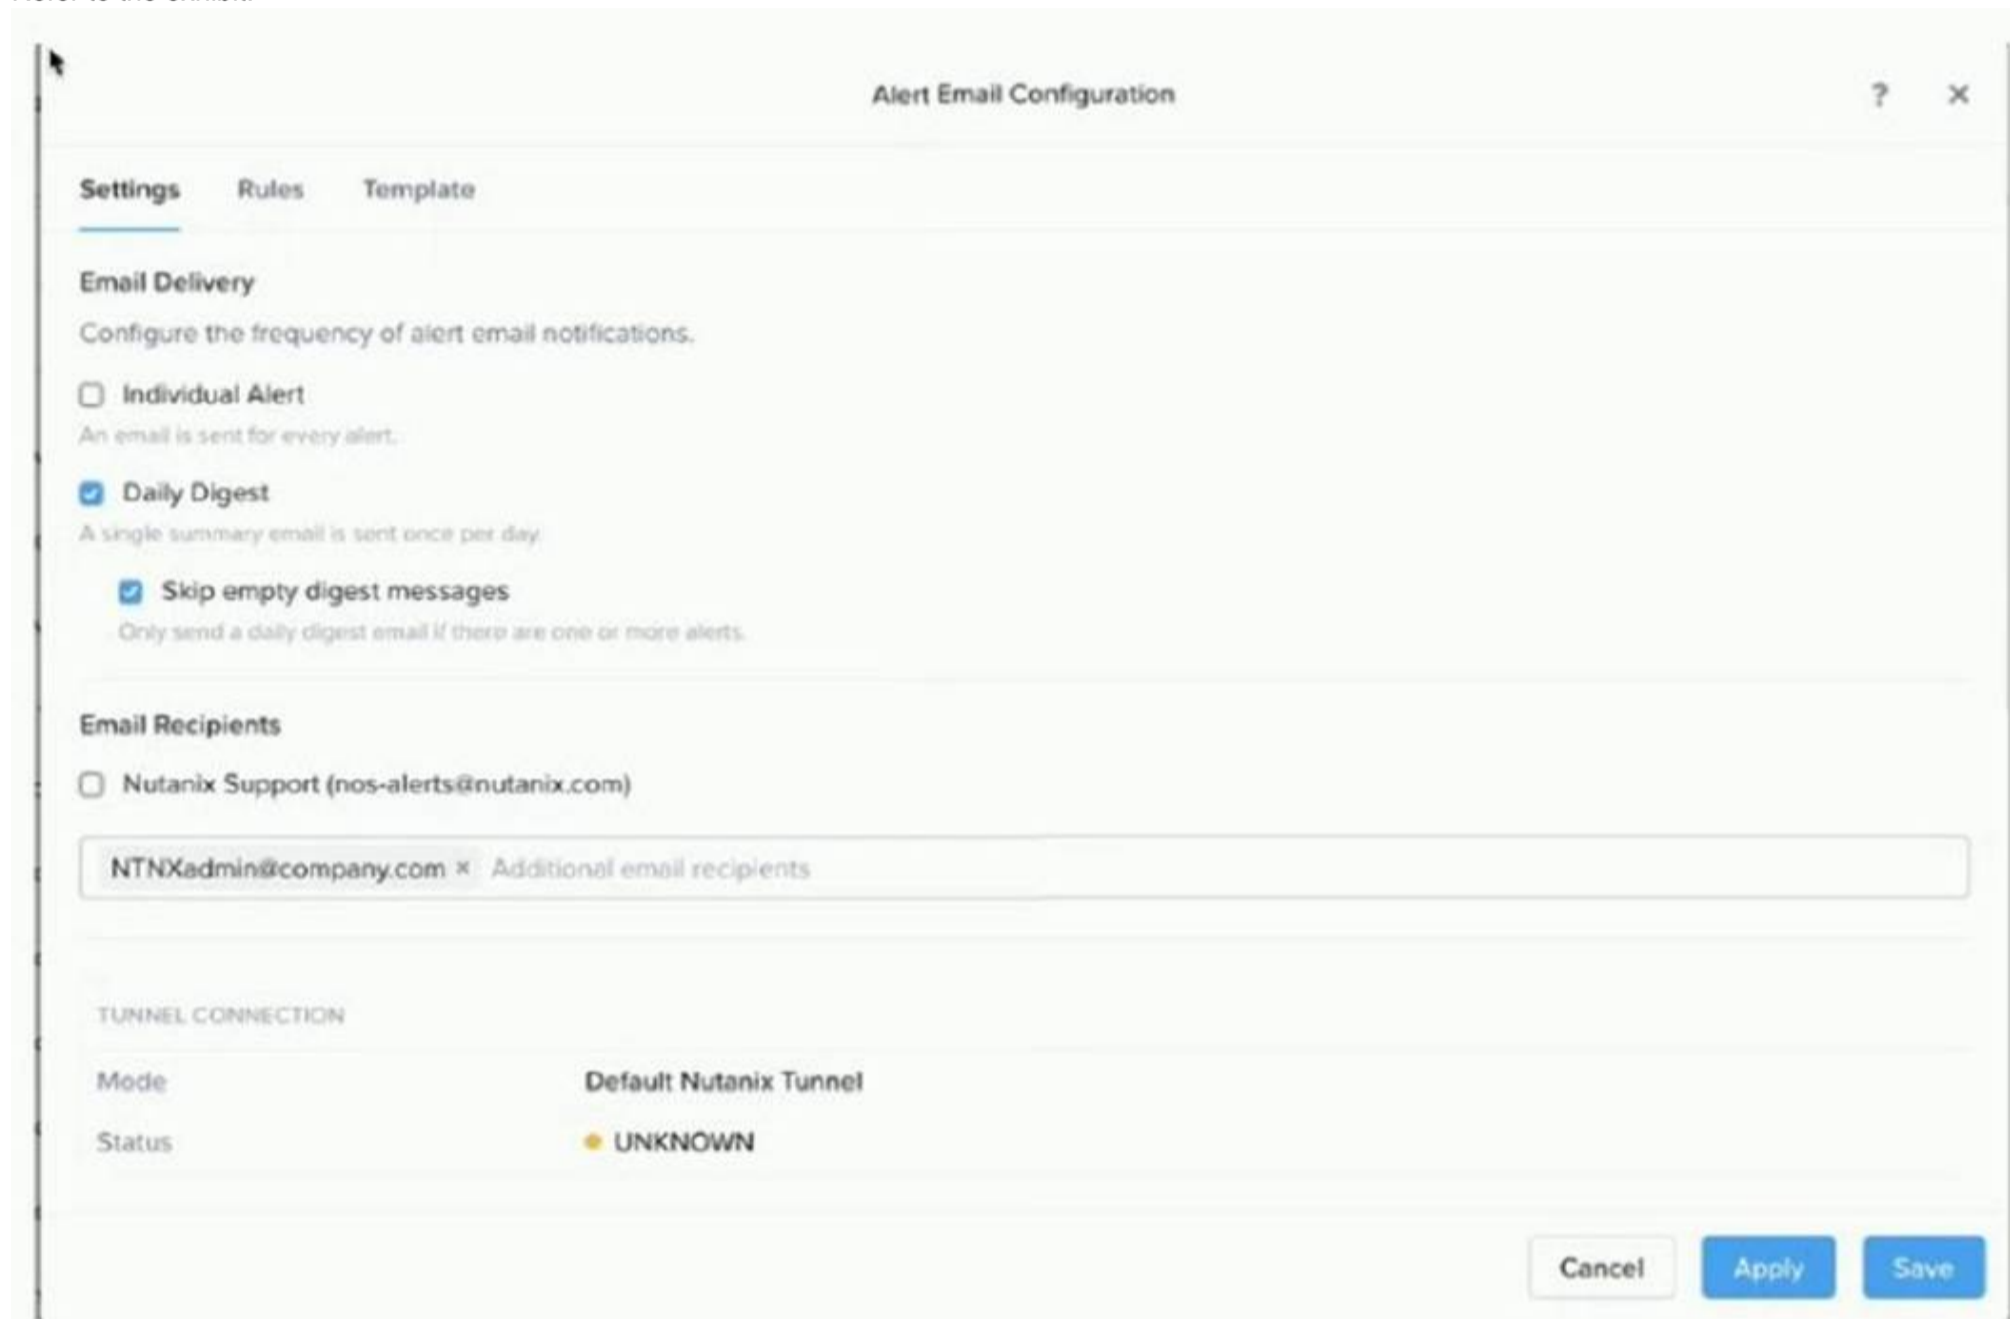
Alert Email Configuration

?

×

Settings Rules Template

Email Delivery

Configure the frequency of alert email notifications.

Individual Alert

An email is sent for every alert.

Daily Digest

A single summary email is sent once per day.

Skip empty digest messages

Only send a daily digest email if there are one or more alerts.

Email Recipients

Nutanix Support (nos-alerts@nutanix.com)

NTNXadmin@company.com × Additional email recipients

TUNNEL CONNECTION

| | |
|---|---|
| Mode | Default Nutanix Tunnel |
| Status | UNKNOWN |

Cancel Apply Save